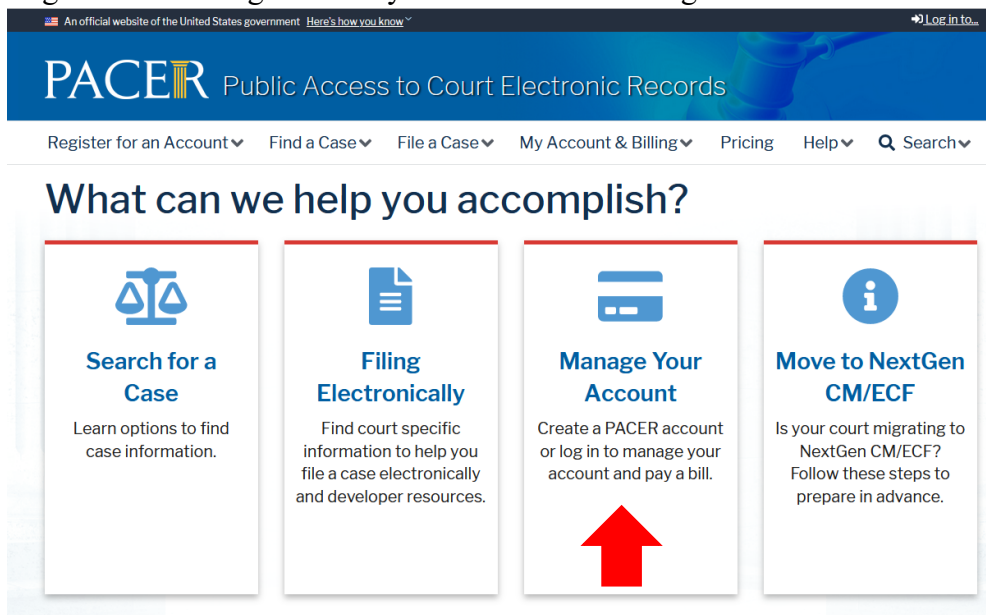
An official website of the United States government Here's how you know

Log in to...

PACER Public Access to Court Electronic Records

Register for an Account Find a Case File a Case My Account & Billing Pricing Help Search

What can we help you accomplish?

Search for a Case
Learn options to find case information.

Filing Electronically
Find court specific information to help you file a case electronically and developer resources.

Manage Your Account
Create a PACER account or log in to manage your account and pay a bill.

Move to NextGen CM/ECF
Is your court migrating to NextGen CM/ECF? Follow these steps to prepare in advance.